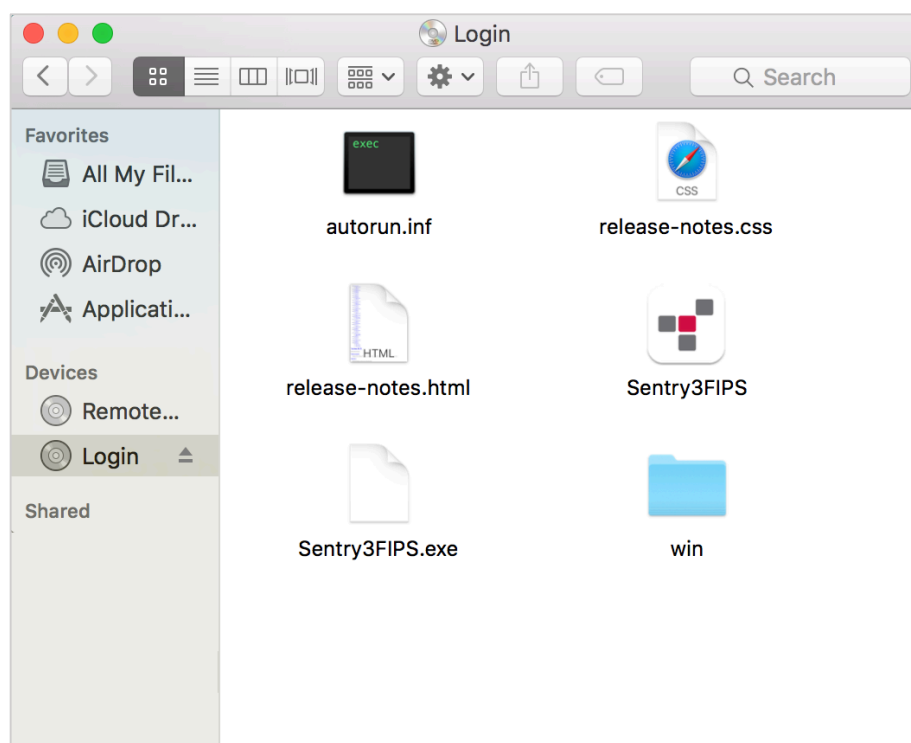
Login

Search

Favorites
All My Fil...
iCloud Dr...
AirDrop
Applicati...

Devices
Remote...
Login

Shared

exec
autorun.inf

CSS
release-notes.css

HTML
release-notes.html

Sentry3FIPS

Sentry3FIPS.exe

win